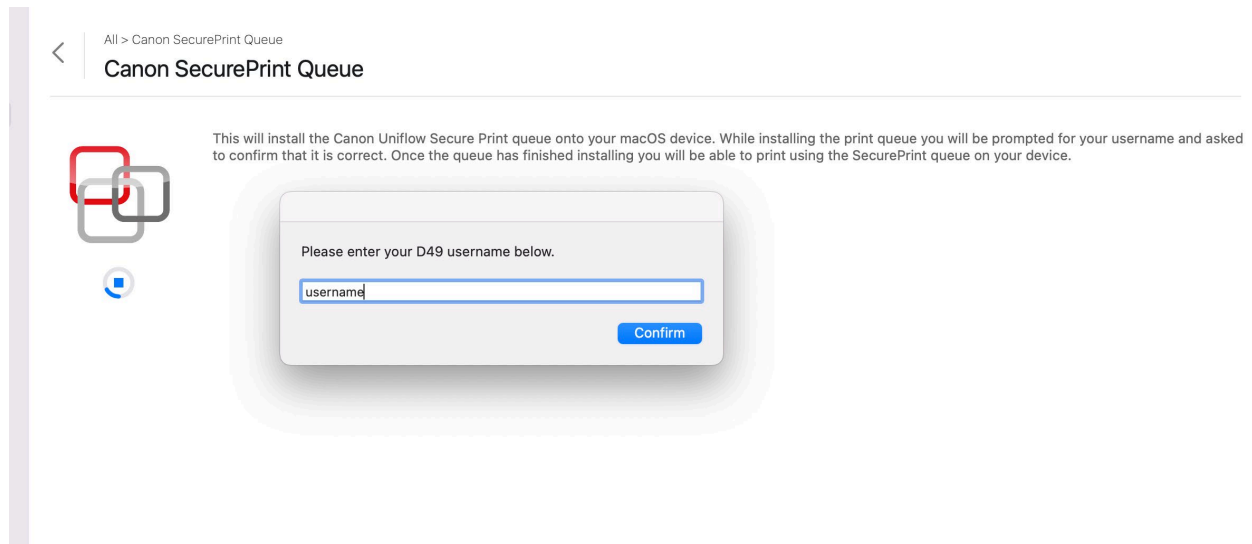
All > Canon SecurePrint Queue

Canon SecurePrint Queue

This will install the Canon Uniflow Secure Print queue onto your macOS device. While installing the print queue you will be prompted for your username and asked to confirm that it is correct. Once the queue has finished installing you will be able to print using the SecurePrint queue on your device.

Please enter your D49 username below.

username

Confirm